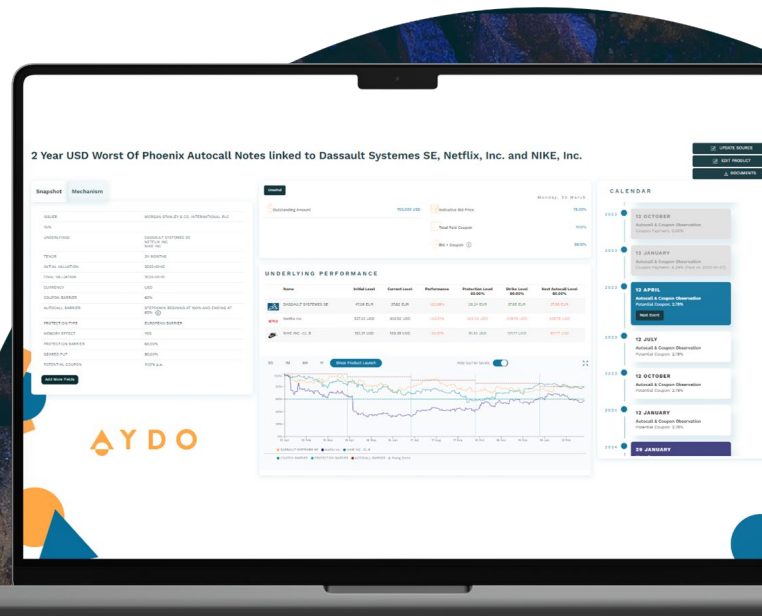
2 Year USD Worst Of Phoenix Autocall Notes linked to Dassault Systemes SE, Netflix, Inc. and NIKE, Inc.

UPDATE SOURCE
EDIT PRODUCT
DOCUMENTS

Snapshot
Mechanism

ISSUER MORGAN STANLEY & CO. INTERNATIONAL PLC
ISIN
UNDERLYINGS DASSAULT SYSTEMES SE NETFLIX INC NIKE INC
TENOR 24 MONTHS
INITIAL VALUATION
FINAL VALUATION
CURRENCY USD
COUPON BARRIER 80%
AUTOCALL BARRIER
PROTECTION TYPE EUROPEAN BARRIER
MEMORY EFFECT YES
PROTECTION BARRIER 60.00%
GEARED PUT 60.00%
POTENTIAL COUPON

Add More Fields

AYDO

Monday, 20 March

Outstanding Amount 750,000 USD
Indicative Bid Price 78.20%
Total Paid Coupon
Bid + Coupon 88.51%

UNDERLYING PERFORMANCE

| Name | Initial Level | Current Level | Performance | Protection Level 60.00% | Strike Level 100.00% | Next Autocall Level 95.00% |
|---|---|---|---|---|---|---|
| DASSAULT SYSTEMES SE | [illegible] | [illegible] | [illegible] | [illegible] | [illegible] | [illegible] |
| Netflix Inc. | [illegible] | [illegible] | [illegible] | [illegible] | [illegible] | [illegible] |
| NIKE INC - CL B | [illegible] | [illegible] | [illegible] | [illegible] | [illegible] | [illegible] |

Show Product Launch

CALENDAR

2022
12 OCTOBER
Autocall & Coupon Observation
Coupon Payment: 2.78%

2023
12 JANUARY
Autocall & Coupon Observation

2023
12 APRIL
Autocall & Coupon Observation
Potential Coupon: 2.78%
Next Event

2023
12 JULY
Autocall & Coupon Observation
Potential Coupon: 2.78%

2023
12 OCTOBER
Autocall & Coupon Observation
Potential Coupon: 2.78%

2024
12 JANUARY
Autocall & Coupon Observation
Potential Coupon: 2.78%

2024
29 JANUARY